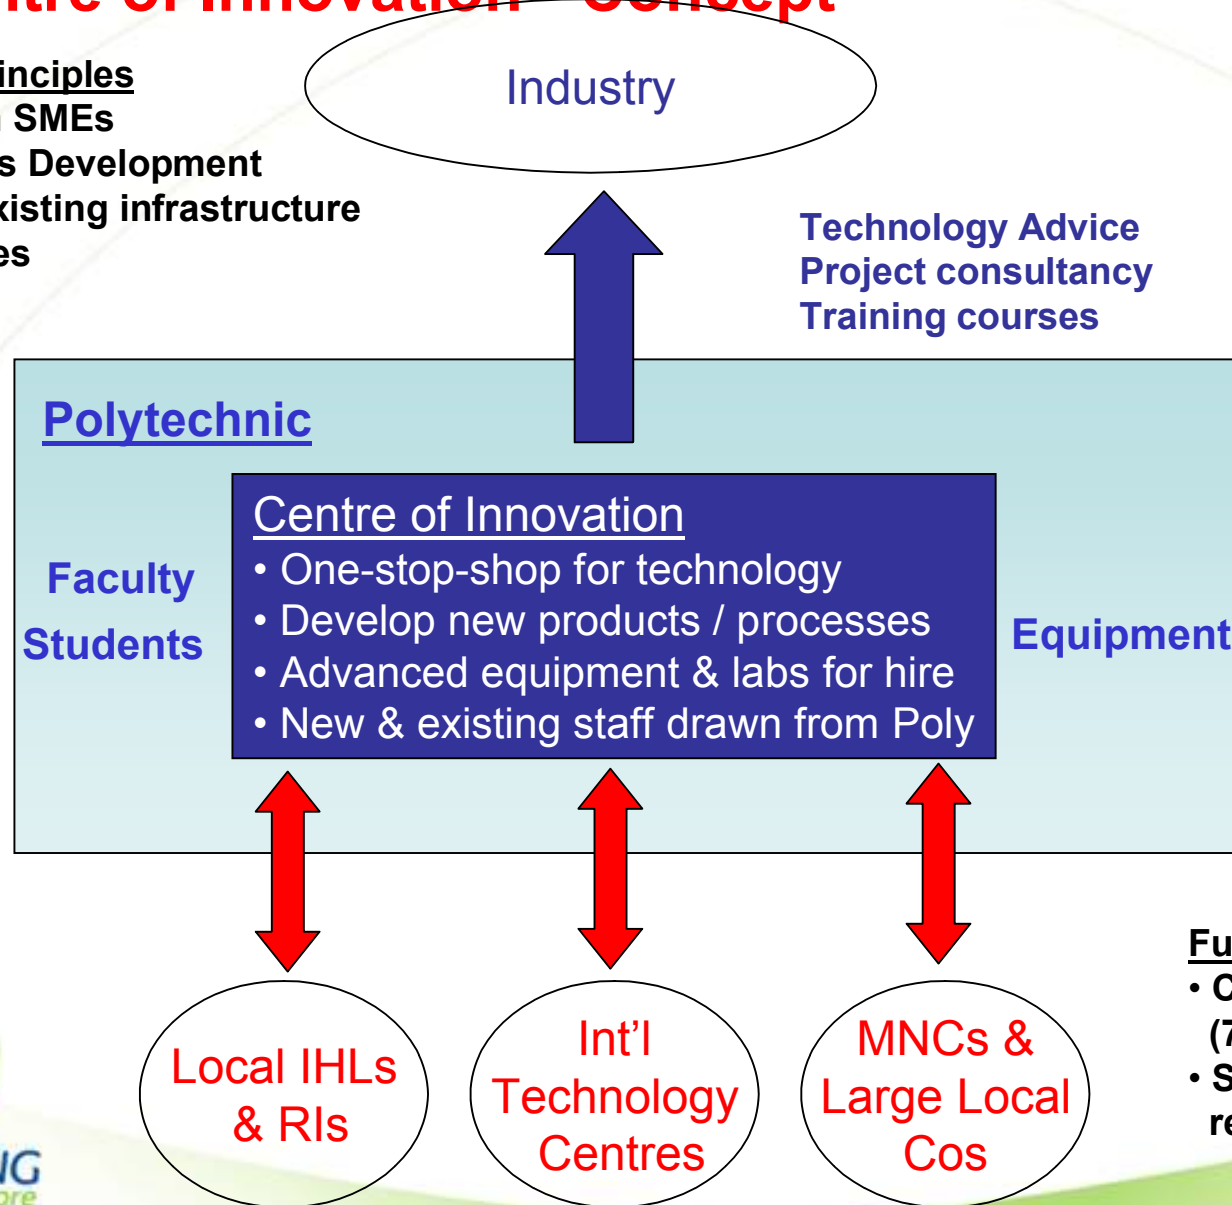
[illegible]ntre of Innovation – Concept

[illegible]inciples
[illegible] SMEs
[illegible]s Development
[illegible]xisting infrastructure
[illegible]es

Industry

Technology Advice
Project consultancy
Training courses

Polytechnic

Faculty
Students

Centre of Innovation
• One-stop-shop for technology
• Develop new products / processes
• Advanced equipment & labs for hire
• New & existing staff drawn from Poly

Equipment

Fu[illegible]
• C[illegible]
(7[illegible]
• S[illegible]
re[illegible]

Local IHLs & RIs

Int'l Technology Centres

MNCs & Large Local Cos

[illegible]G
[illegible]re